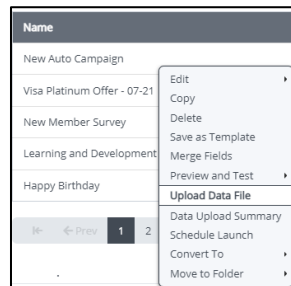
Name

New Auto Campaign

Visa Platinum Offer - 07-21

New Member Survey

Learning and Development

Happy Birthday

Prev 1 2

Edit
Copy
Delete
Save as Template
Merge Fields
Preview and Test
Upload Data File
Data Upload Summary
Schedule Launch
Convert To
Move to Folder